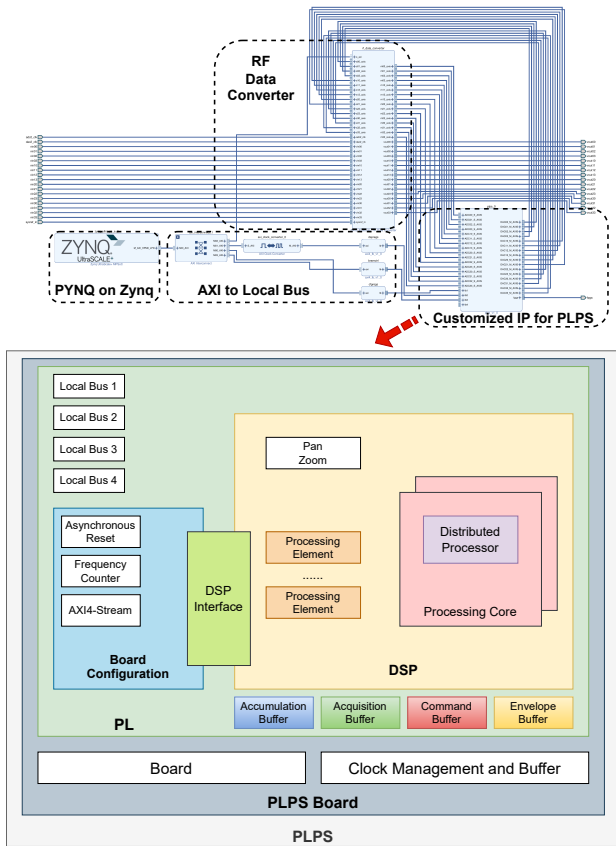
RF Data Converter

ZYNQ UltraSCALE+

PYNQ on Zynq

AXI to Local Bus

Customized IP for PLPS

Local Bus 1
Local Bus 2
Local Bus 3
Local Bus 4

Asynchronous Reset
Frequency Counter
AXI4-Stream
Board Configuration

DSP Interface

Pan Zoom

Processing Element
......
Processing Element

Distributed Processor
Processing Core

DSP

Accumulation Buffer
Acquisition Buffer
Command Buffer
Envelope Buffer

PL

Board
Clock Management and Buffer

PLPS Board

PLPS